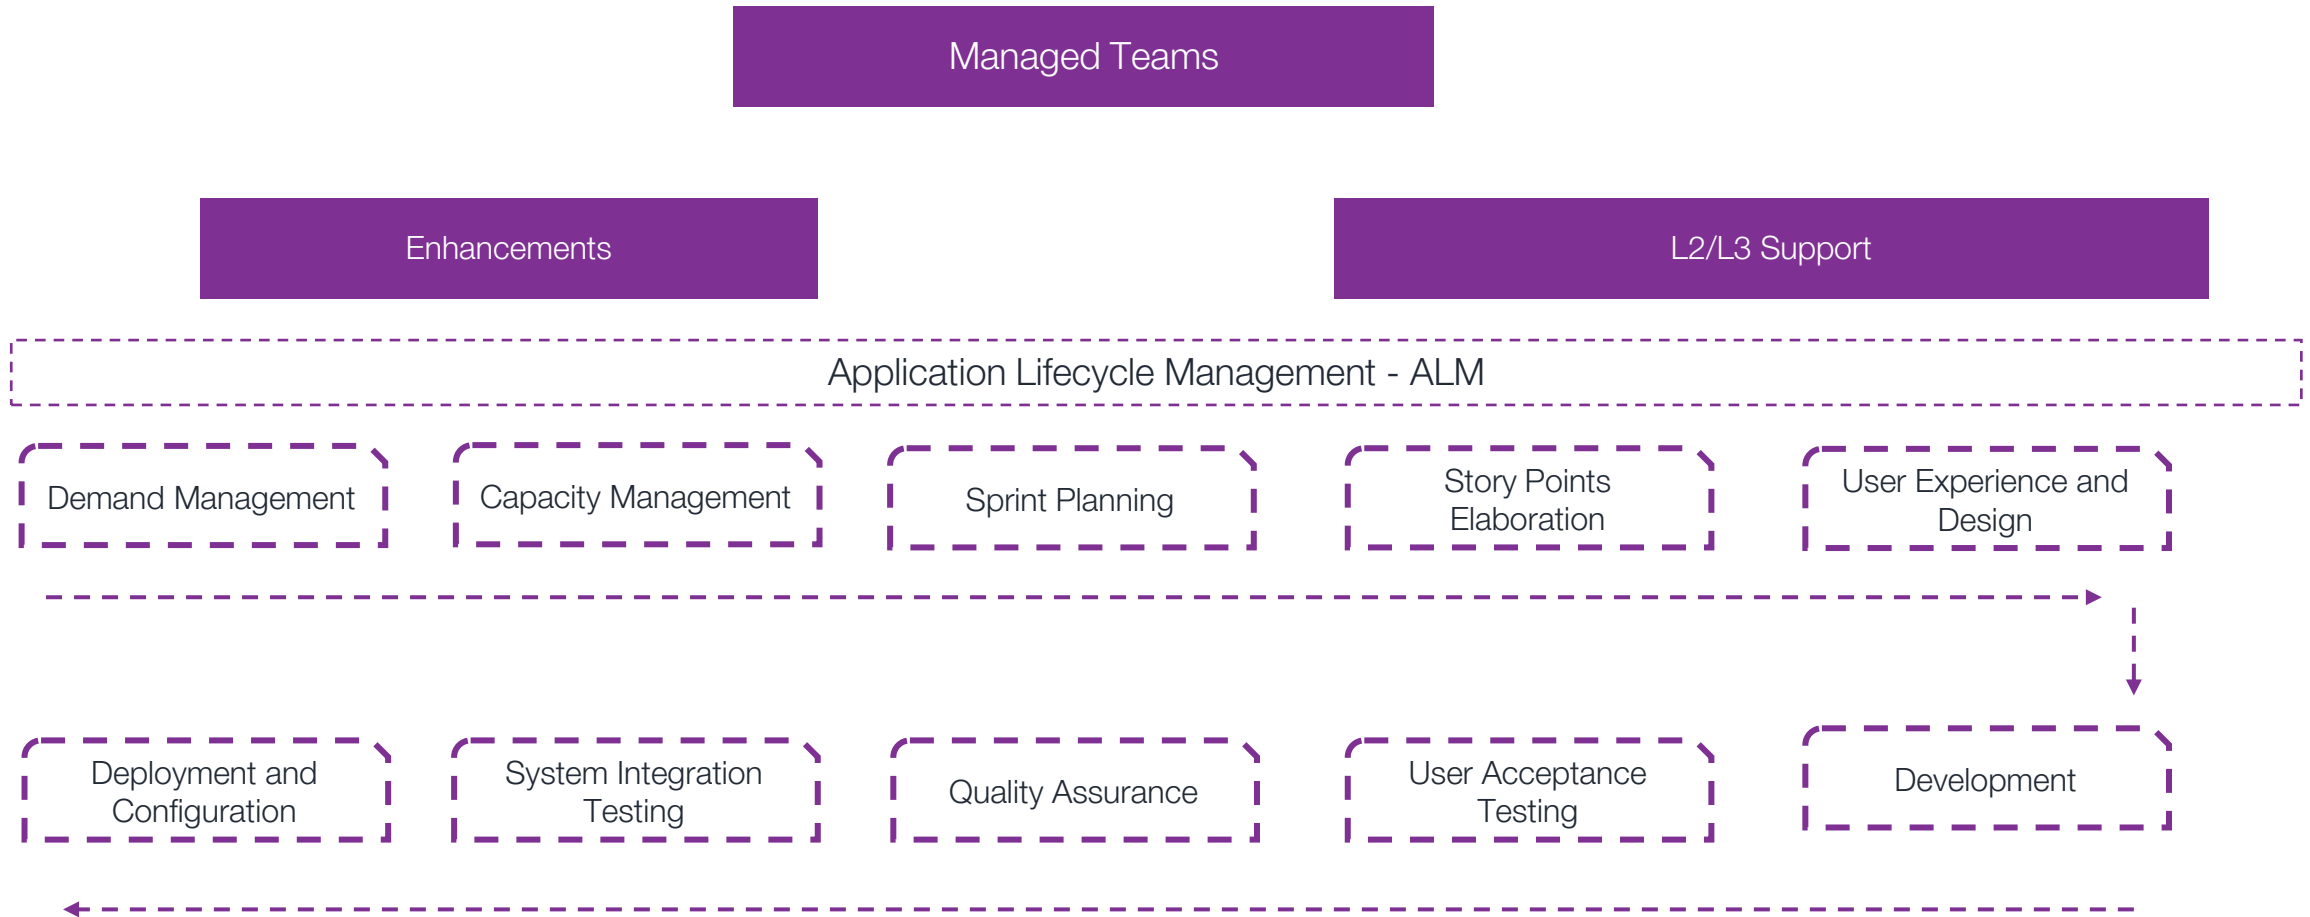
Managed Teams

Enhancements

L2/L3 Support

Application Lifecycle Management - ALM

Demand Management

Capacity Management

Sprint Planning

Story Points Elaboration

User Experience and Design

Deployment and Configuration

System Integration Testing

Quality Assurance

User Acceptance Testing

Development